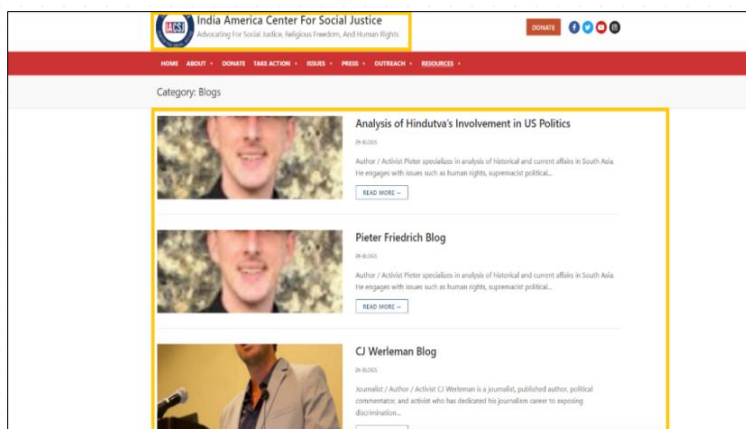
IACSJ

India America Center For Social Justice

Advocating For Social Justice, Religious Freedom, And Human Rights

DONATE

HOME ABOUT DONATE TAKE ACTION ISSUES PRESS OUTREACH RESOURCES

Category: Blogs

Analysis of Hindutva's Involvement in US Politics

BLOGS

Author / Activist Pieter specializes in analysis of historical and current affairs in South Asia. He engages with issues such as human rights, supremacist political...

READ MORE »

Pieter Friedrich Blog

BLOGS

Author / Activist Pieter specializes in analysis of historical and current affairs in South Asia. He engages with issues such as human rights, supremacist political...

READ MORE »

CJ Werleman Blog

BLOGS

Journalist / Author / Activist CJ Werleman is a journalist, published author, political commentator, and activist who has dedicated his journalism career to exposing discrimination...